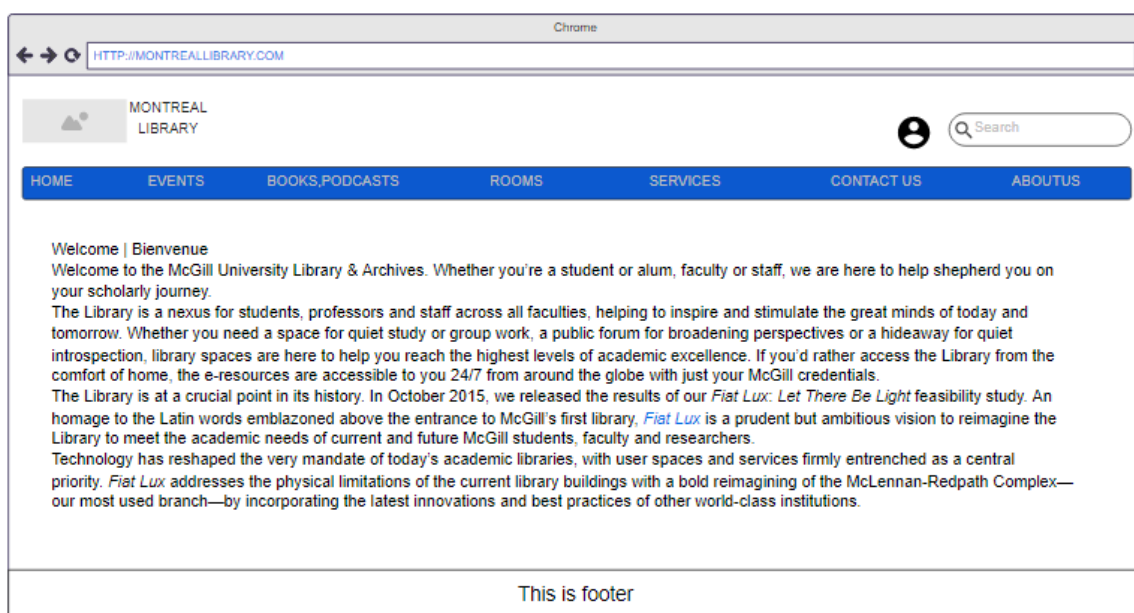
Chrome

HTTP://MONTREALLIBRARY.COM

MONTREAL LIBRARY

Search

HOME EVENTS BOOKS,PODCASTS ROOMS SERVICES CONTACT US ABOUTUS

Welcome | Bienvenue
Welcome to the McGill University Library & Archives. Whether you're a student or alum, faculty or staff, we are here to help shepherd you on your scholarly journey.
The Library is a nexus for students, professors and staff across all faculties, helping to inspire and stimulate the great minds of today and tomorrow. Whether you need a space for quiet study or group work, a public forum for broadening perspectives or a hideaway for quiet introspection, library spaces are here to help you reach the highest levels of academic excellence. If you'd rather access the Library from the comfort of home, the e-resources are accessible to you 24/7 from around the globe with just your McGill credentials.
The Library is at a crucial point in its history. In October 2015, we released the results of our Fiat Lux: Let There Be Light feasibility study. An homage to the Latin words emblazoned above the entrance to McGill's first library, Fiat Lux is a prudent but ambitious vision to reimagine the Library to meet the academic needs of current and future McGill students, faculty and researchers.
Technology has reshaped the very mandate of today's academic libraries, with user spaces and services firmly entrenched as a central priority. Fiat Lux addresses the physical limitations of the current library buildings with a bold reimagining of the McLennan-Redpath Complex—our most used branch—by incorporating the latest innovations and best practices of other world-class institutions.

This is footer